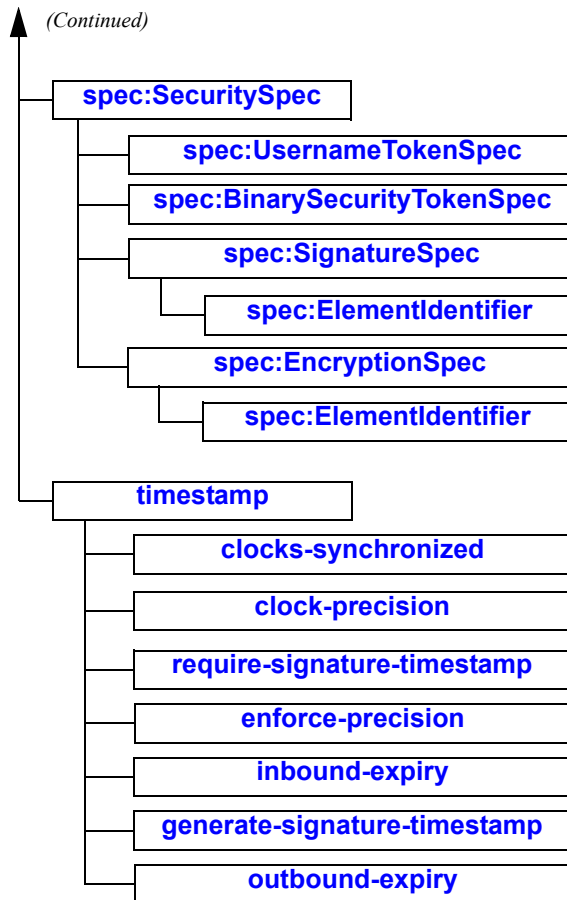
(Continued)

spec:SecuritySpec

spec:UsernameTokenSpec

spec:BinarySecurityTokenSpec

spec:SignatureSpec

spec:ElementIdentifier

spec:EncryptionSpec

spec:ElementIdentifier

timestamp

clocks-synchronized

clock-precision

require-signature-timestamp

enforce-precision

inbound-expiry

generate-signature-timestamp

outbound-expiry